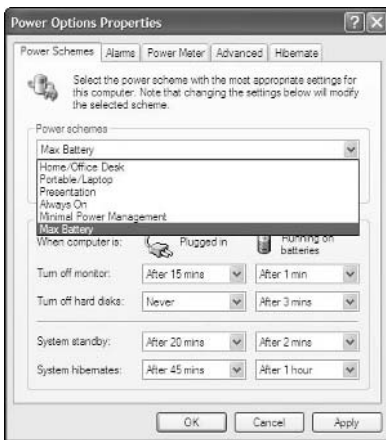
Power Options Properties

? X

Power Schemes | Alarms | Power Meter | Advanced | Hibernate

Select the power scheme with the most appropriate settings for this computer. Note that changing the settings below will modify the selected scheme.

Power schemes

Max Battery

Home/Office Desk
Portable/Laptop
Presentation
Always On
Minimal Power Management
Max Battery

When computer is: Plugged in Running on batteries

| | | |
|---|---|---|
| Turn off monitor: | After 15 mins | After 1 min |
| Turn off hard disks: | Never | After 3 mins |
| System standby: | After 20 mins | After 2 mins |
| System hibernates: | After 45 mins | After 1 hour |

OK Cancel Apply